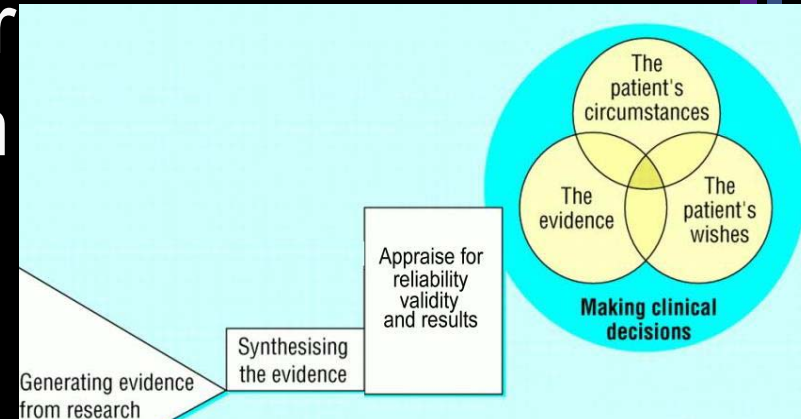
r
n

The patient's circumstances

The evidence

The patient's wishes

Making clinical decisions

Appraise for reliability validity and results

Synthesising the evidence

Generating evidence from research